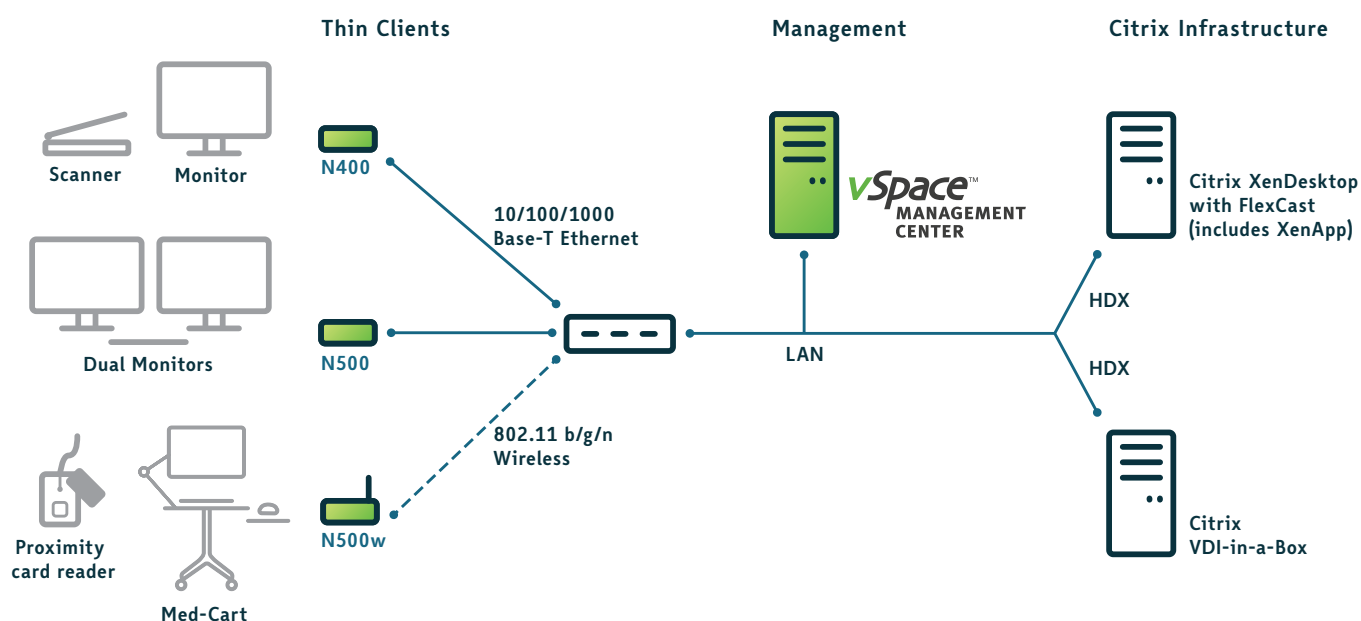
Thin Clients

Management

Citrix Infrastructure

Scanner

Monitor

N400

10/100/1000
Base-T Ethernet

vSpace™
MANAGEMENT
CENTER

Citrix XenDesktop
with FlexCast
(includes XenApp)

Dual Monitors

N500

LAN

HDX

HDX

802.11 b/g/n
Wireless

Proximity
card reader

N500w

Med-Cart

Citrix
VDI-in-a-Box